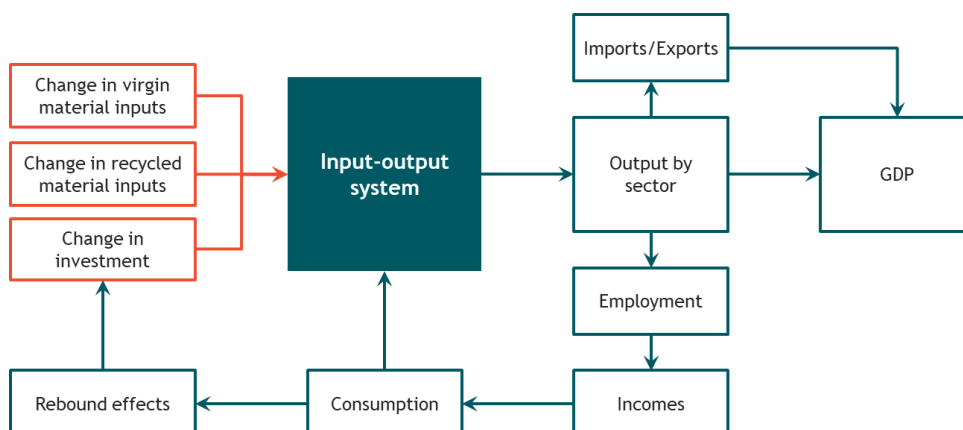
Change in virgin material inputs

Change in recycled material inputs

Change in investment

Input-output system

Imports/Exports

Output by sector

GDP

Employment

Incomes

Consumption

Rebound effects